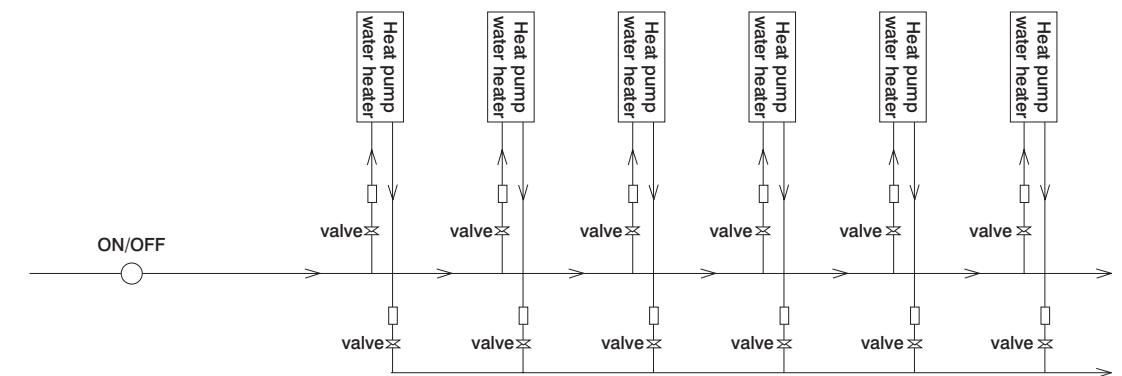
Heat pump water heater
Heat pump water heater
Heat pump water heater
Heat pump water heater
Heat pump water heater
Heat pump water heater

valve
valve
valve
valve
valve
valve

ON/OFF

valve
valve
valve
valve
valve
valve